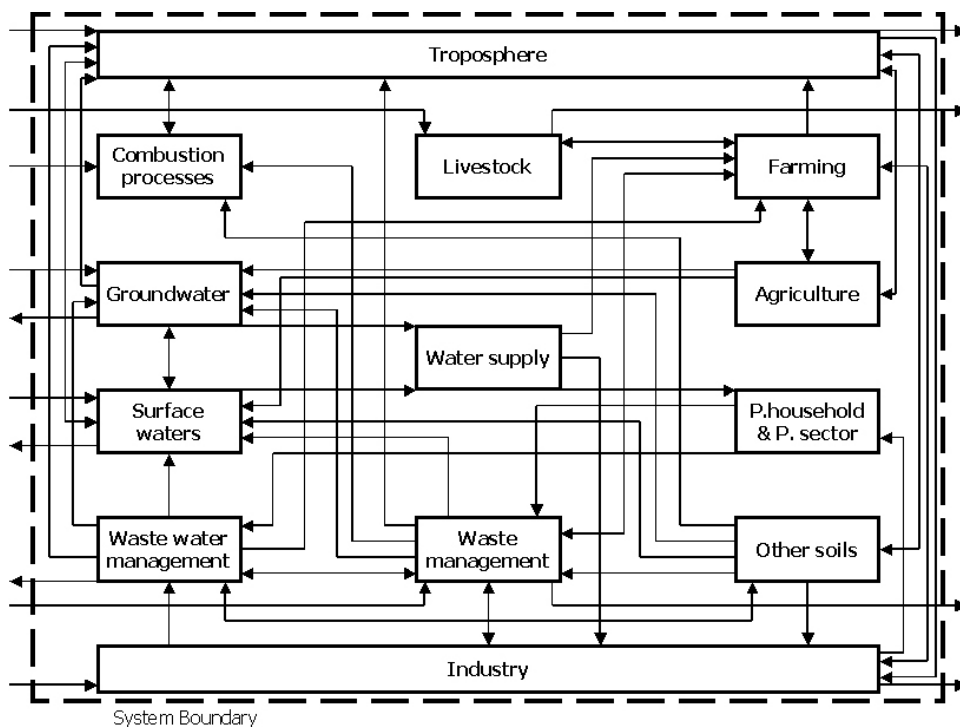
Troposphere

Combustion processes

Livestock

Farming

Groundwater

Agriculture

Water supply

Surface waters

P.household & P. sector

Waste water management

Waste management

Other soils

Industry

System Boundary